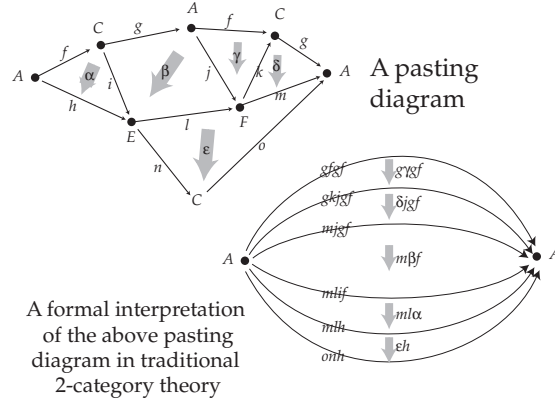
A pasting diagram

$A$ $C$ $A$ $C$ $A$ $E$ $F$ $C$ $f$ $g$ $f$ $g$ $h$ $i$ $j$ $k$ $l$ $m$ $n$ $o$ $\alpha$ $\beta$ $\gamma$ $\delta$ $\varepsilon$

$gfgf$ $g\gamma gf$ $gkjgf$ $\delta jgf$ $mjgf$ $m\beta f$ $mlif$ $ml\alpha$ $mlh$ $\varepsilon h$ $onh$ $A$ $A$

A formal interpretation of the above pasting diagram in traditional 2-category theory